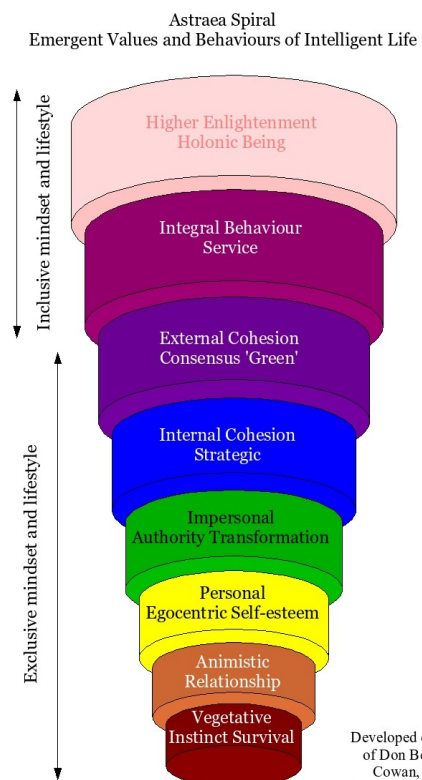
Astraea Spiral
Emergent Values and Behaviours of Intelligent Life

Inclusive mindset and lifestyle

Exclusive mindset and lifestyle

Higher Enlightenment
Holonic Being

Integral Behaviour
Service

External Cohesion
Consensus 'Green'

Internal Cohesion
Strategic

Impersonal
Authority Transformation

Personal
Egocentric Self-esteem

Animistic
Relationship

Vegetative
Instinct Survival

Developed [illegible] of Don B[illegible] Cowan, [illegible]